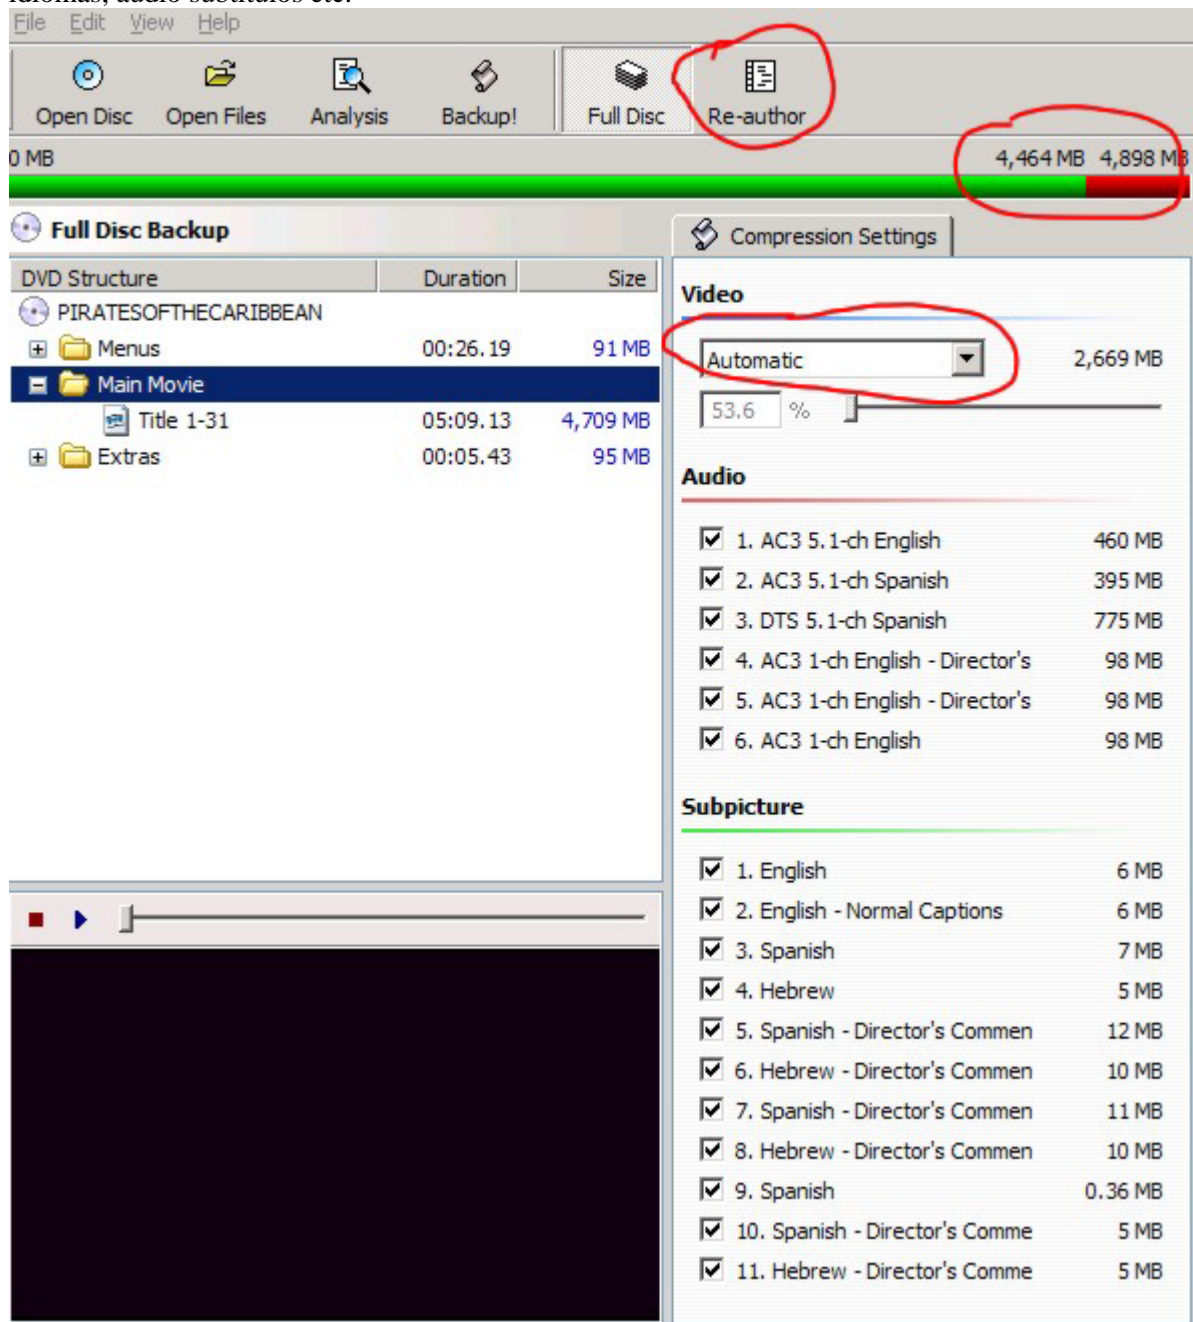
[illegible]

File Edit View Help

Open Disc Open Files Analysis Backup! Full Disc Re-author

0 MB 4,464 MB 4,898 MB

Full Disc Backup

| DVD Structure | Duration | Size |
|---|---|---|
| PIRATESOFTHECARIBBEAN | | |
| Menus | 00:26.19 | 91 MB |
| Main Movie | | |
| Title 1-31 | 05:09.13 | 4,709 MB |
| Extras | 00:05.43 | 95 MB |

Compression Settings

Video

Automatic 2,669 MB

53.6 %

Audio

1. AC3 5.1-ch English 460 MB
2. AC3 5.1-ch Spanish 395 MB
3. DTS 5.1-ch Spanish 775 MB
4. AC3 1-ch English - Director's 98 MB
5. AC3 1-ch English - Director's 98 MB
6. AC3 1-ch English 98 MB

Subpicture

1. English 6 MB
2. English - Normal Captions 6 MB
3. Spanish 7 MB
4. Hebrew 5 MB
5. Spanish - Director's Commen 12 MB
6. Hebrew - Director's Commen 10 MB
7. Spanish - Director's Commen 11 MB
8. Hebrew - Director's Commen 10 MB
9. Spanish 0.36 MB
10. Spanish - Director's Comme 5 MB
11. Hebrew - Director's Comme 5 MB